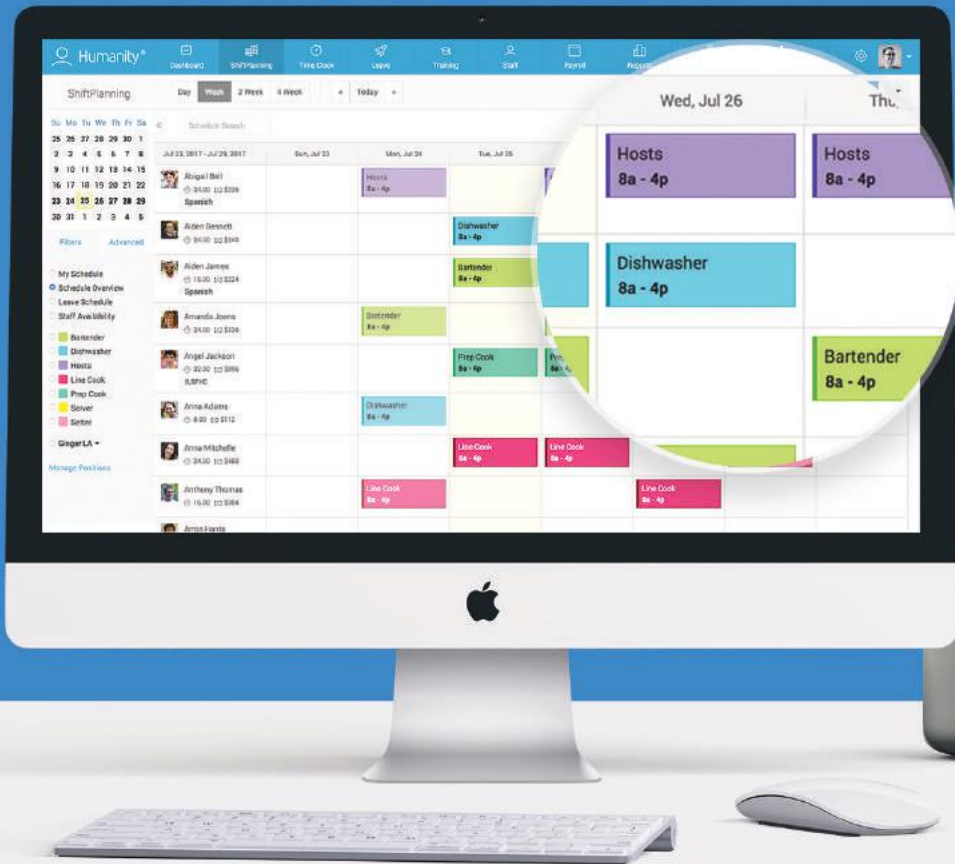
Humanity®
Dashboard
ShiftPlanning
Time Clock
Leave
Training
Staff
Payroll
Reports

ShiftPlanning

Day
Week
2 Week
4 Week
Today

Su Mo Tu We Th Fr Sa
25 26 27 28 29 30 1
2 3 4 5 6 7 8
9 10 11 12 13 14 15
16 17 18 19 20 21 22
23 24 25 26 27 28 29
30 31 1 2 3 4 5

Schedule Search

Filters
Advanced

My Schedule
Schedule Overview
Leave Schedule
Staff Availability

Bartender
Dishwasher
Hosts
Line Cook
Prep Cook
Server
Setter

Ginger LA

Manage Positions

| Jul 23, 2017 - Jul 29, 2017 | Sun, Jul 23 | Mon, Jul 24 | Tue, Jul 25 | Wed, Jul 26 | Thu |
|---|---|---|---|---|---|
| Abigail Bell 24.00 $336 Spanish | | Hosts 8a - 4p | | Hosts 8a - 4p | Hosts 8a - 4p |
| Aiden Bennett 24.00 $048 | | | Dishwasher 8a - 4p | Dishwasher 8a - 4p | |
| Aiden James 16.00 $224 Spanish | | | Bartender 8a - 4p | | Bartender 8a - 4p |
| Amanda Joens 24.00 $336 | | Bartender 8a - 4p | | | |
| Angel Jackson 32.00 $996 | | | Prep Cook 8a - 4p | | |
| Anna Adams 8.00 $112 | | Dishwasher 8a - 4p | | | |
| Anna Mitchelle 24.00 $488 | | | Line Cook 8a - 4p | Line Cook 8a - 4p | |
| Anthony Thomas 16.00 $384 | | Line Cook 8a - 4p | | Line Cook 8a - 4p | |
| Aron Harris | | | | | |